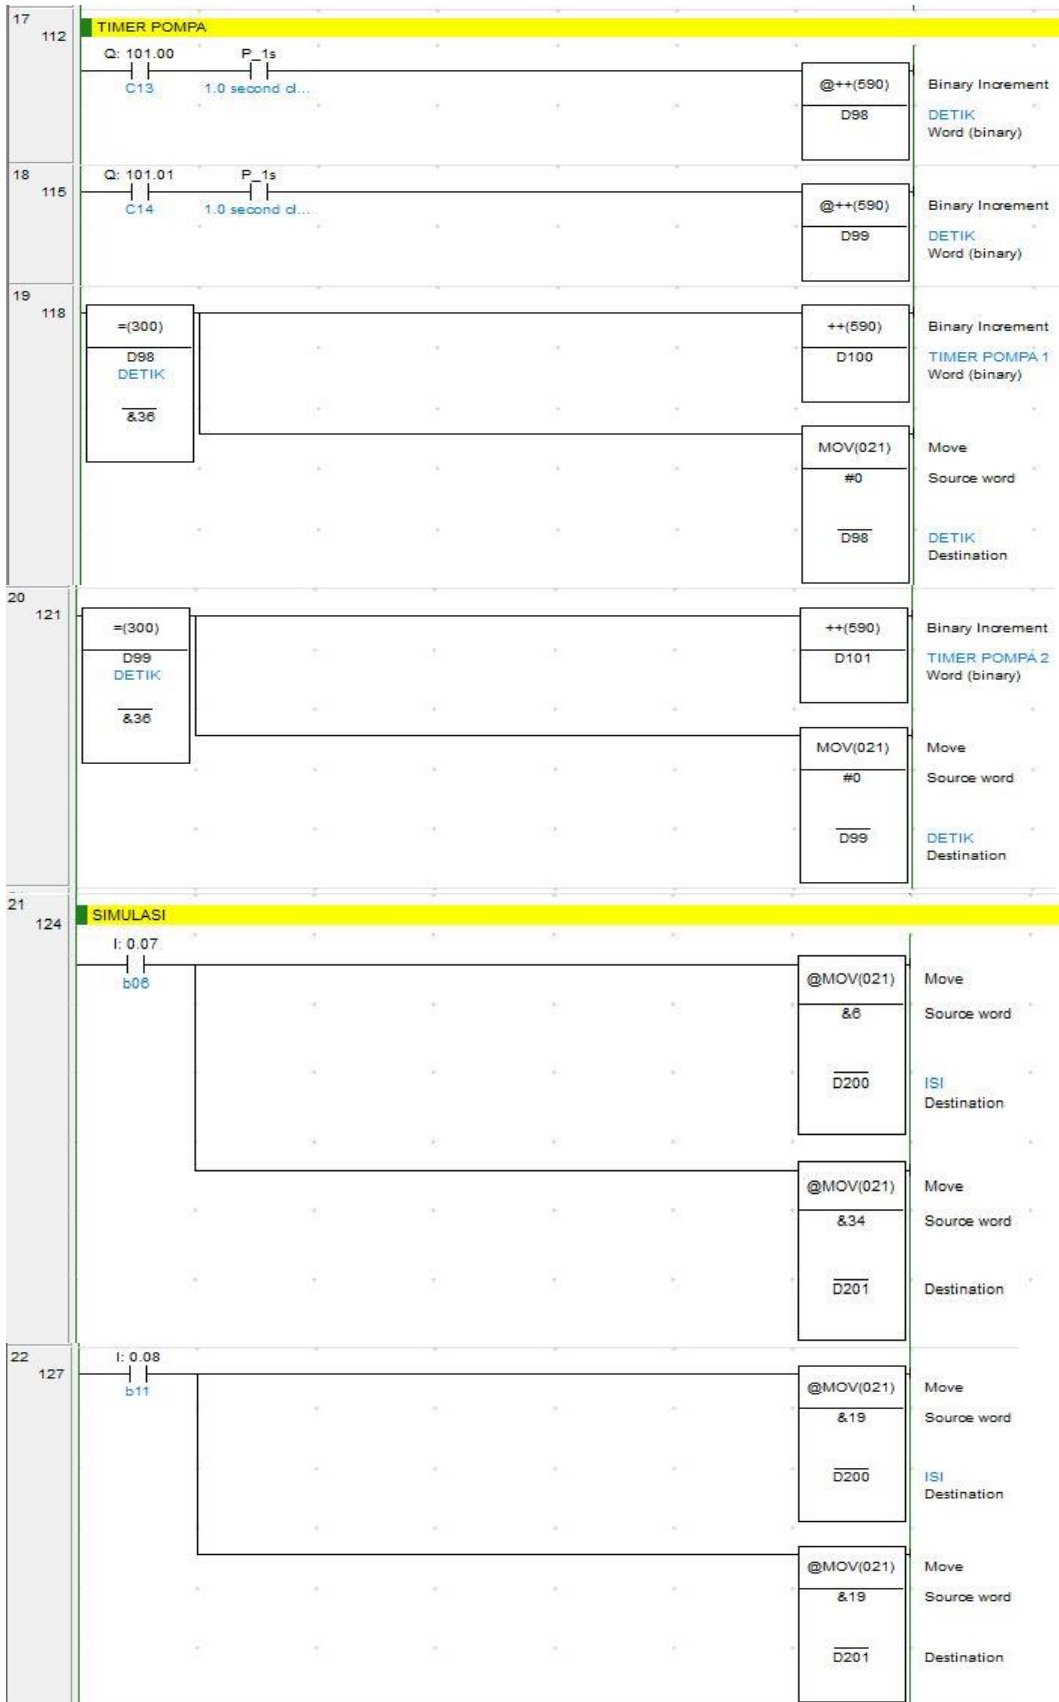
17
112
TIMER POMPA
Q: 101.00
C13
P_1s
1.0 second cl...
@++(590)
D98
Binary Increment
DETIK
Word (binary)

18
115
Q: 101.01
C14
P_1s
1.0 second cl...
@++(590)
D99
Binary Increment
DETIK
Word (binary)

19
118
=(300)
D98
DETIK
&36
++(590)
D100
Binary Increment
TIMER POMPA 1
Word (binary)
MOV(021)
#0
D98
Move
Source word
DETIK
Destination

20
121
=(300)
D99
DETIK
&36
++(590)
D101
Binary Increment
TIMER POMPA 2
Word (binary)
MOV(021)
#0
D99
Move
Source word
DETIK
Destination

21
124
SIMULASI
I: 0.07
b06
@MOV(021)
&6
D200
Move
Source word
ISI
Destination
@MOV(021)
&34
D201
Move
Source word
Destination

22
127
I: 0.08
b11
@MOV(021)
&19
D200
Move
Source word
ISI
Destination
@MOV(021)
&19
D201
Move
Source word
Destination